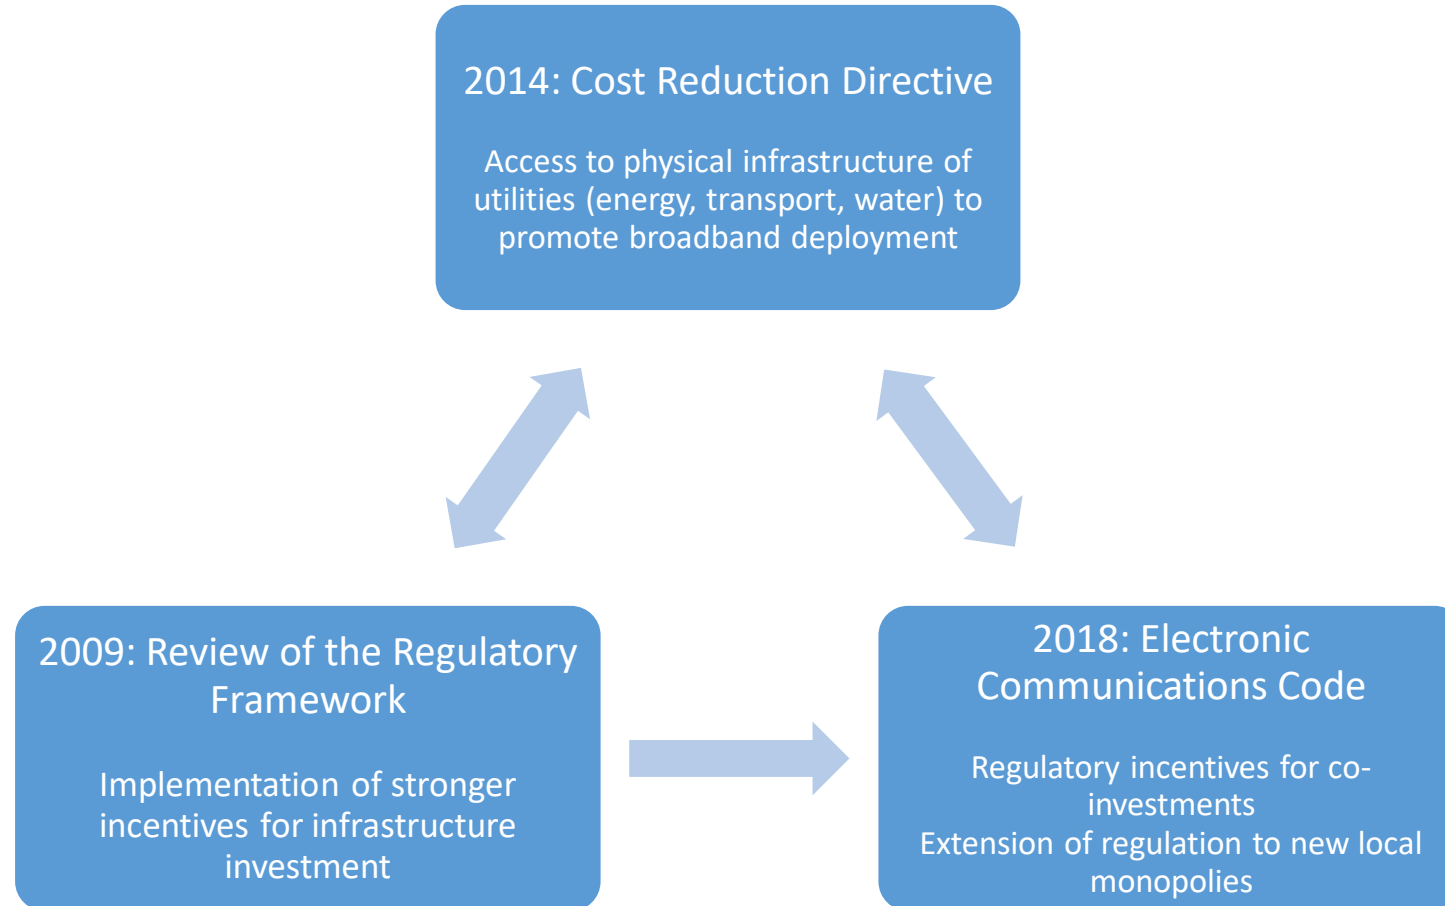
2014: Cost Reduction Directive

Access to physical infrastructure of utilities (energy, transport, water) to promote broadband deployment

2009: Review of the Regulatory Framework

Implementation of stronger incentives for infrastructure investment

2018: Electronic Communications Code

Regulatory incentives for co-investments
Extension of regulation to new local monopolies